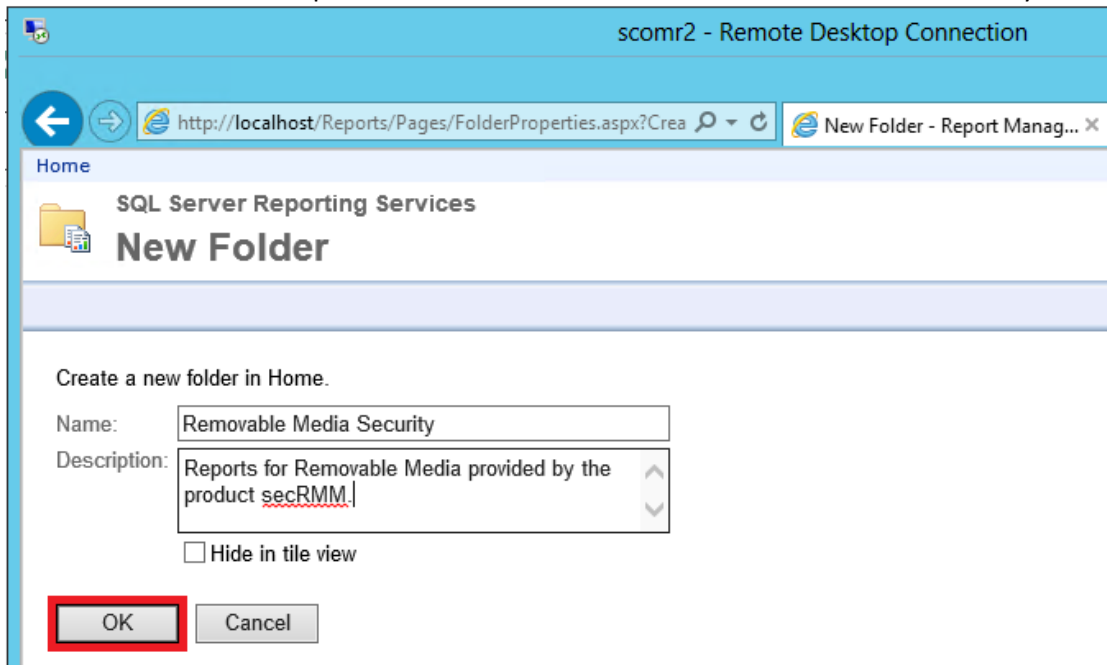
scomr2 - Remote Desktop Connection

http://localhost/Reports/Pages/FolderProperties.aspx?Crea

New Folder - Report Manag...

Home

SQL Server Reporting Services

New Folder

Create a new folder in Home.

Name: Removable Media Security

Description: Reports for Removable Media provided by the product secRMM.

Hide in tile view

OK

Cancel